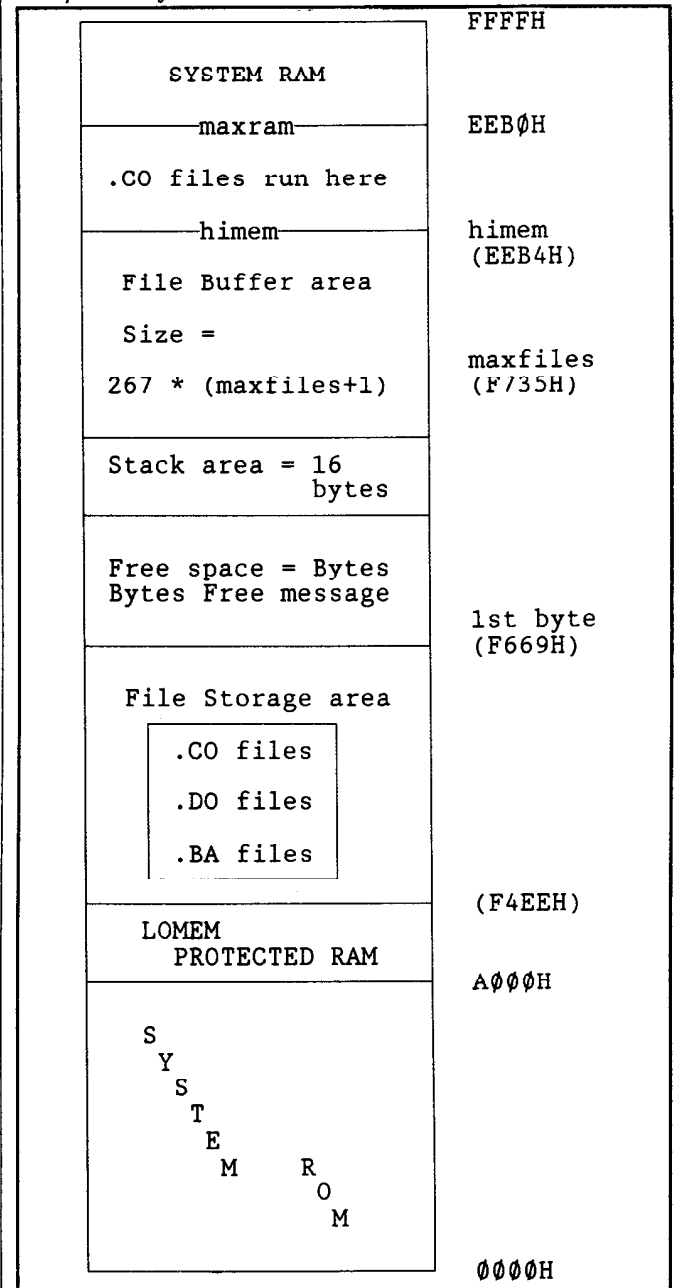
FFFFH

SYSTEM RAM

maxram

EEBØH

.CO files run here

himem

himem
(EEB4H)

File Buffer area

Size =

267 * (maxfiles+1)

maxfiles
(F735H)

Stack area = 16 bytes

Free space = Bytes
Bytes Free message

1st byte
(F669H)

File Storage area

.CO files

.DO files

.BA files

(F4EEH)

LOMEM
PROTECTED RAM

AØØØH

S
Y
S
T
E
M R
O
M

ØØØØH